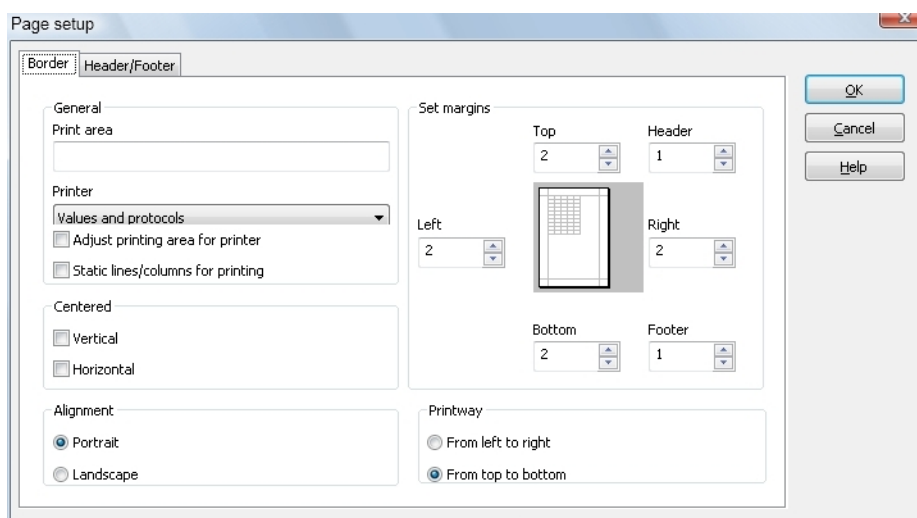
Page setup

Border | Header/Footer

OK
Cancel
Help

General
Print area

Printer
Values and protocols
Adjust printing area for printer
Static lines/columns for printing

Centered
Vertical
Horizontal

Alignment
Portrait
Landscape

Set margins
Top
2
Header
1
Left
2
Right
2
Bottom
2
Footer
1

Printway
From left to right
From top to bottom